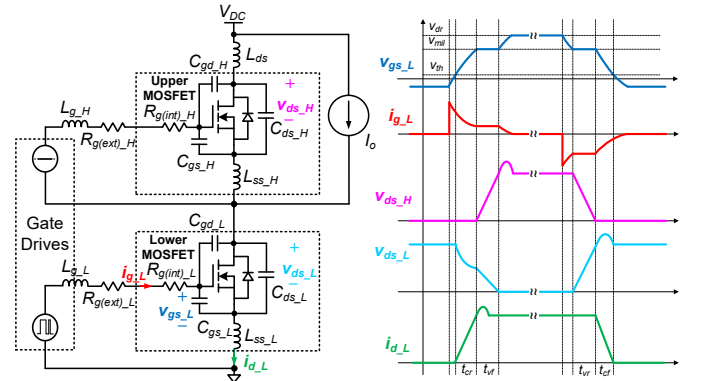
$V_{DC}$
$C_{gd\_H}$
$L_{ds}$
Upper MOSFET
$L_{g\_H}$
$R_{g(int)\_H}$
$R_{g(ext)\_H}$
+
$v_{ds\_H}$
−
$C_{ds\_H}$
$C_{gs\_H}$
$I_o$
$L_{ss\_H}$
Gate Drives
$C_{gd\_L}$
Lower MOSFET
+
$L_{g\_L}$
$i_{g\_L}$
$R_{g(int)\_L}$
$v_{ds\_L}$
$R_{g(ext)\_L}$
+
$v_{gs\_L}$
−
$C_{ds\_L}$
−
$C_{gs\_L}$
$L_{ss\_L}$
$i_{d\_L}$
$v_{dr}$
$v_{mil}$
$v_{th}$
$v_{gs\_L}$
$i_{g\_L}$
$v_{ds\_H}$
$v_{ds\_L}$
$i_{d\_L}$
$t_{cr}$
$t_{vf}$
$t_{vr}$
$t_{cf}$